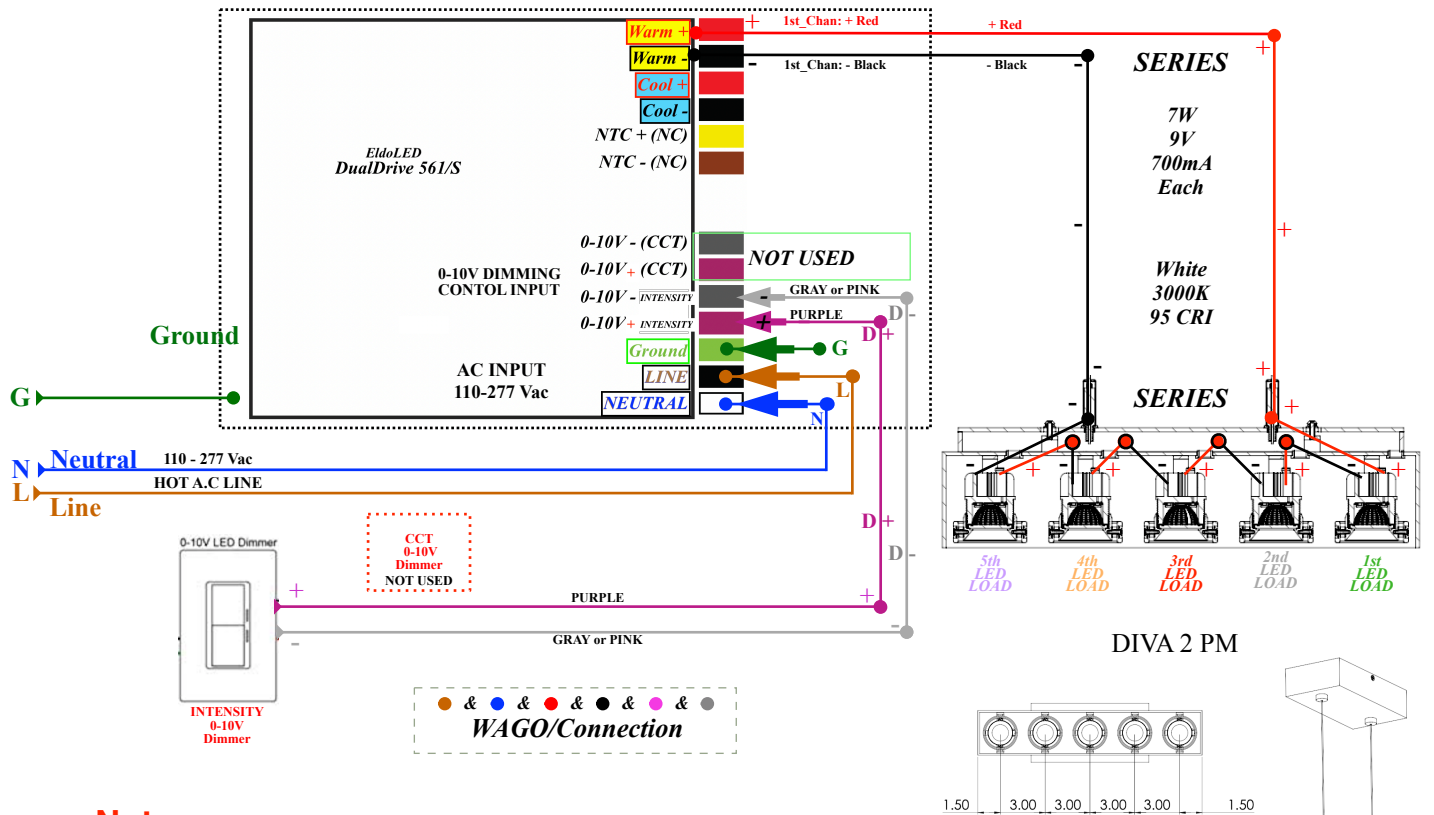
Warm +
Warm -
Cool +
Cool -
NTC + (NC)
NTC - (NC)
+ 1st_Chan: + Red
+ Red
- 1st_Chan: - Black
- Black
SERIES
7W
9V
700mA
Each
EldoLED
DualDrive 561/S
0-10V - (CCT)
0-10V + (CCT)
NOT USED
White
3000K
95 CRI
0-10V DIMMING
CONTOL INPUT
0-10V - INTENSITY
0-10V + INTENSITY
- GRAY or PINK
+ PURPLE
D -
D +
Ground
Ground
G
AC INPUT
110-277 Vac
LINE
NEUTRAL
L
N
SERIES
G
N Neutral
110 - 277 Vac
L
HOT A.C LINE
Line
5th LED LOAD
4th LED LOAD
3rd LED LOAD
2nd LED LOAD
1st LED LOAD
0-10V LED Dimmer
CCT
0-10V
Dimmer
NOT USED
D +
D -
+ PURPLE +
- GRAY or PINK -
DIVA 2 PM
INTENSITY
0-10V
Dimmer
& & & & & &
WAGO/Connection
1.50 3.00 3.00 3.00 3.00 1.50